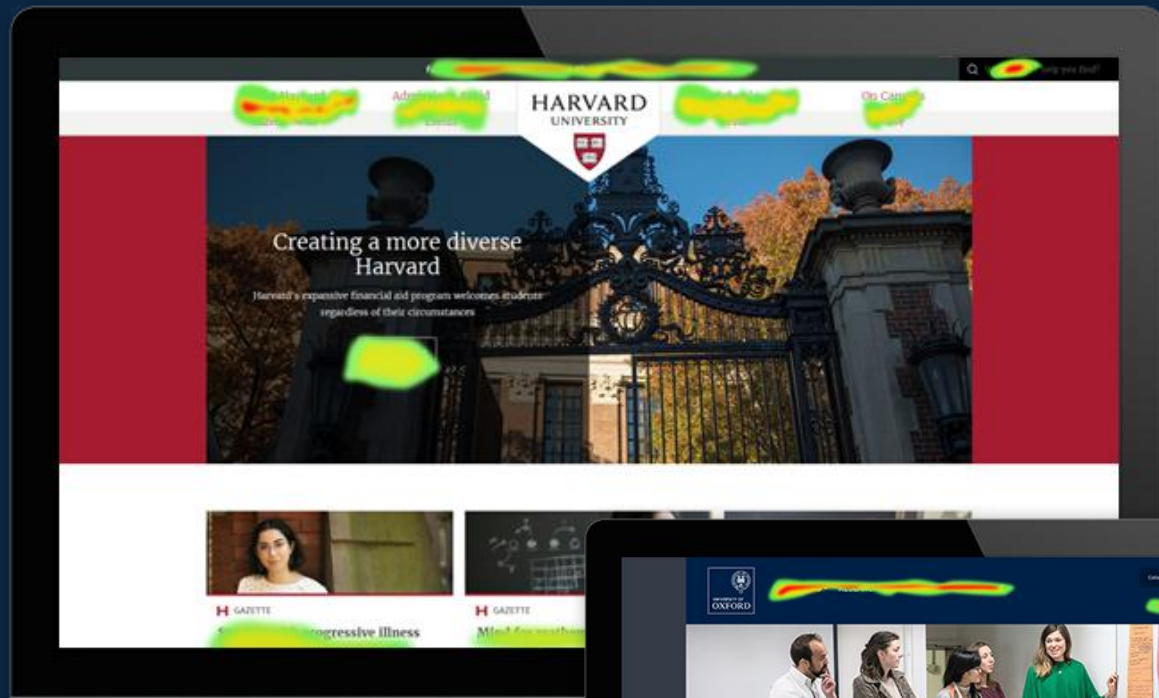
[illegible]

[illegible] can we help you find?

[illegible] Admissions & Aid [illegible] On Campus

HARVARD
UNIVERSITY

Creating a more diverse Harvard

Harvard's expansive financial aid program welcomes students regardless of their circumstances

H GAZETTE
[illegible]rogressive illness

H GAZETTE
Mind fo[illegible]

UNIVERSITY OF OXFORD